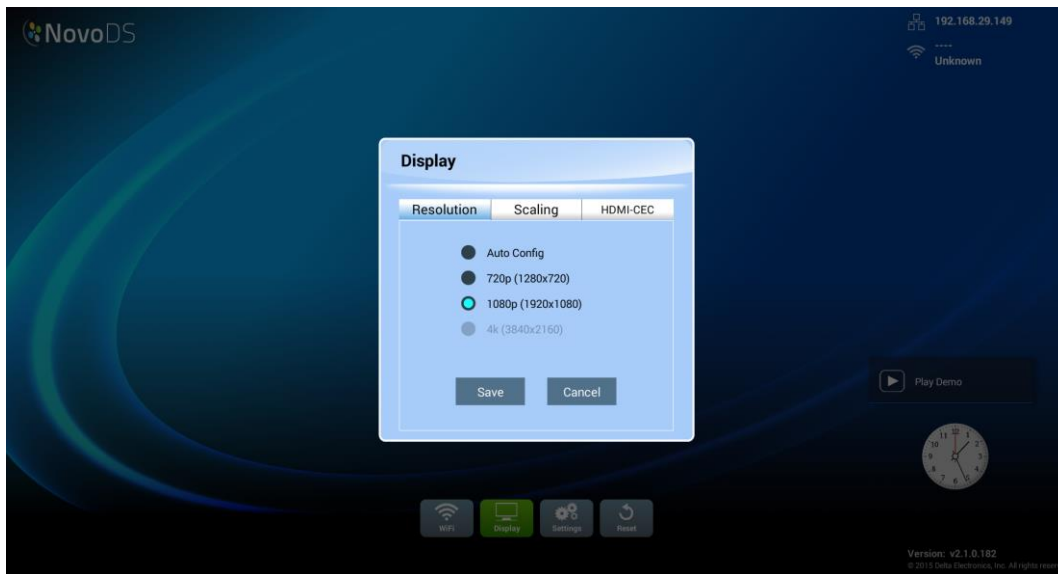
NovoDS

192.168.29.149

----
Unknown

Display

Resolution | Scaling | HDMI-CEC

Auto Config
720p (1280x720)
1080p (1920x1080)
4k (3840x2160)

Save
Cancel

Play Demo

WiFi
Display
Settings
Reset

Version: v2.1.0.182
© 2015 Delta Electronics, Inc. All rights reser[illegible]